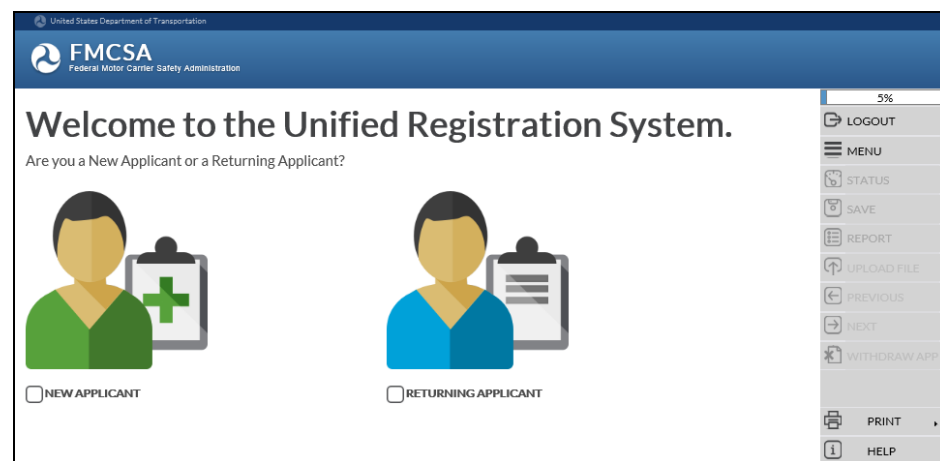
United States Department of Transportation

FMCSA
Federal Motor Carrier Safety Administration

Welcome to the Unified Registration System.

Are you a New Applicant or a Returning Applicant?

NEW APPLICANT

RETURNING APPLICANT

5%
LOGOUT
MENU
STATUS
SAVE
REPORT
UPLOAD FILE
PREVIOUS
NEXT
WITHDRAW APP
PRINT
HELP